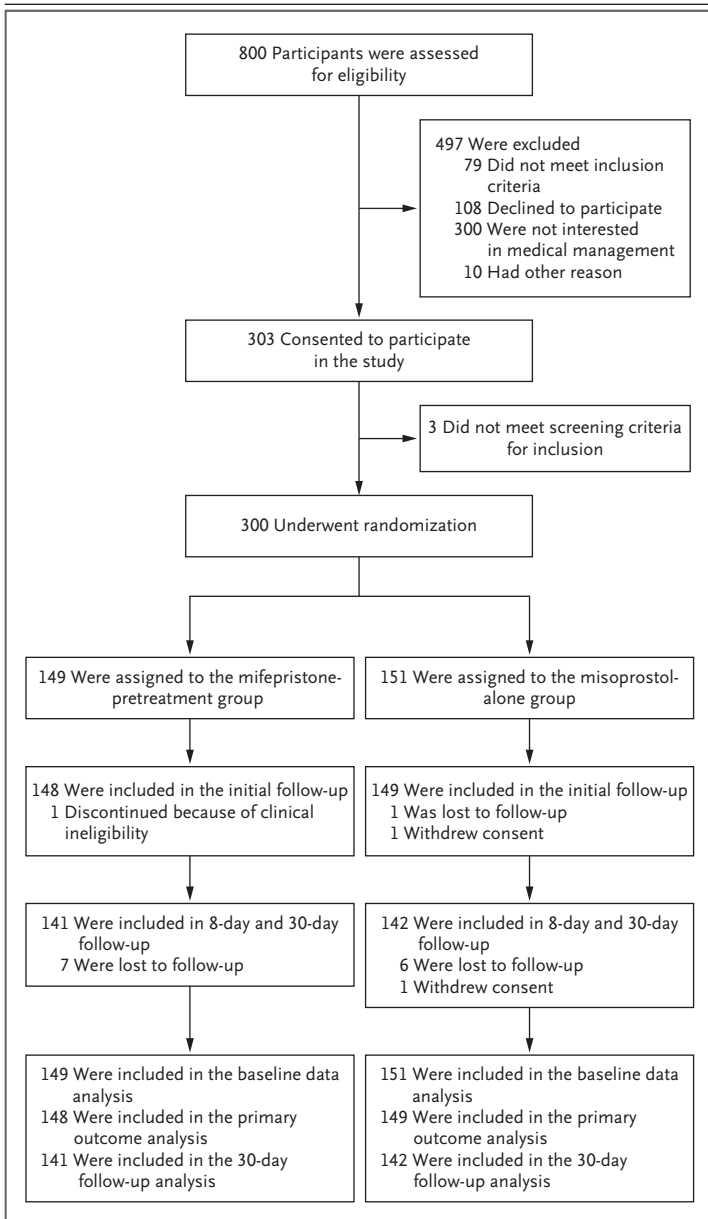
800 Participants were assessed for eligibility

497 Were excluded
79 Did not meet inclusion criteria
108 Declined to participate
300 Were not interested in medical management
10 Had other reason

303 Consented to participate in the study

3 Did not meet screening criteria for inclusion

300 Underwent randomization

149 Were assigned to the mifepristone-pretreatment group

148 Were included in the initial follow-up
1 Discontinued because of clinical ineligibility

141 Were included in 8-day and 30-day follow-up
7 Were lost to follow-up

149 Were included in the baseline data analysis
148 Were included in the primary outcome analysis
141 Were included in the 30-day follow-up analysis

151 Were assigned to the misoprostol-alone group

149 Were included in the initial follow-up
1 Was lost to follow-up
1 Withdrew consent

142 Were included in 8-day and 30-day follow-up
6 Were lost to follow-up
1 Withdrew consent

151 Were included in the baseline data analysis
149 Were included in the primary outcome analysis
142 Were included in the 30-day follow-up analysis